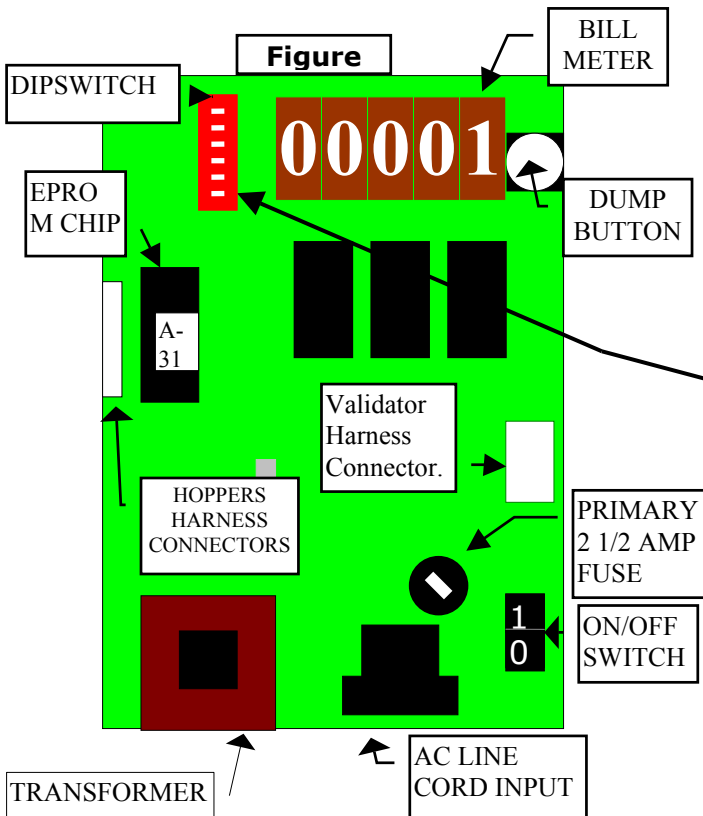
Figure

BILL METER

DIPSWITCH

00001

DUMP BUTTON

EPRO M CHIP

A-31

Validator Harness Connector.

HOPPERS HARNESS CONNECTORS

PRIMARY 2 1/2 AMP FUSE

1
0

ON/OFF SWITCH

TRANSFORMER

AC LINE CORD INPUT